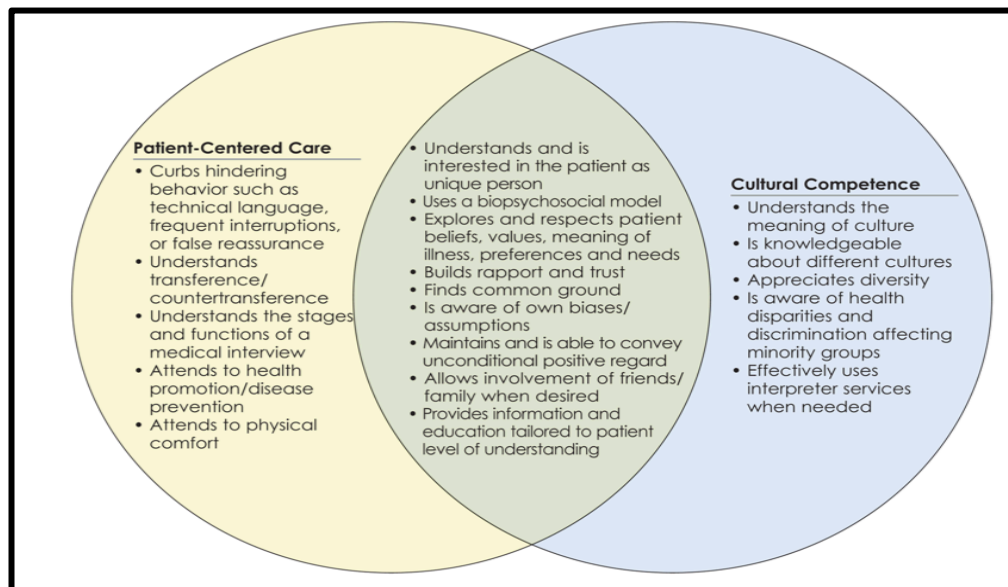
Patient-Centered Care
- Curbs hindering behavior such as technical language, frequent interruptions, or false reassurance
- Understands transference/ countertransference
- Understands the stages and functions of a medical interview
- Attends to health promotion/disease prevention
- Attends to physical comfort

- Understands and is interested in the patient as unique person
- Uses a biopsychosocial model
- Explores and respects patient beliefs, values, meaning of illness, preferences and needs
- Builds rapport and trust
- Finds common ground
- Is aware of own biases/ assumptions
- Maintains and is able to convey unconditional positive regard
- Allows involvement of friends/ family when desired
- Provides information and education tailored to patient level of understanding

Cultural Competence
- Understands the meaning of culture
- Is knowledgeable about different cultures
- Appreciates diversity
- Is aware of health disparities and discrimination affecting minority groups
- Effectively uses interpreter services when needed